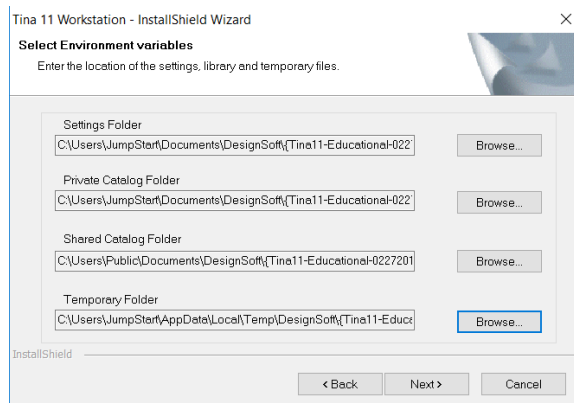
Tina 11 Workstation - InstallShield Wizard

×

Select Environment variables

Enter the location of the settings, library and temporary files.

Settings Folder

C:\Users\JumpStart\Documents\DesignSoft\{Tina11-Educational-0227

Browse...

Private Catalog Folder

C:\Users\JumpStart\Documents\DesignSoft\{Tina11-Educational-0227

Browse...

Shared Catalog Folder

C:\Users\Public\Documents\DesignSoft\{Tina11-Educational-0227201

Browse...

Temporary Folder

C:\Users\JumpStart\AppData\Local\Temp\DesignSoft\{Tina11-Educa

Browse...

InstallShield

< Back

Next >

Cancel